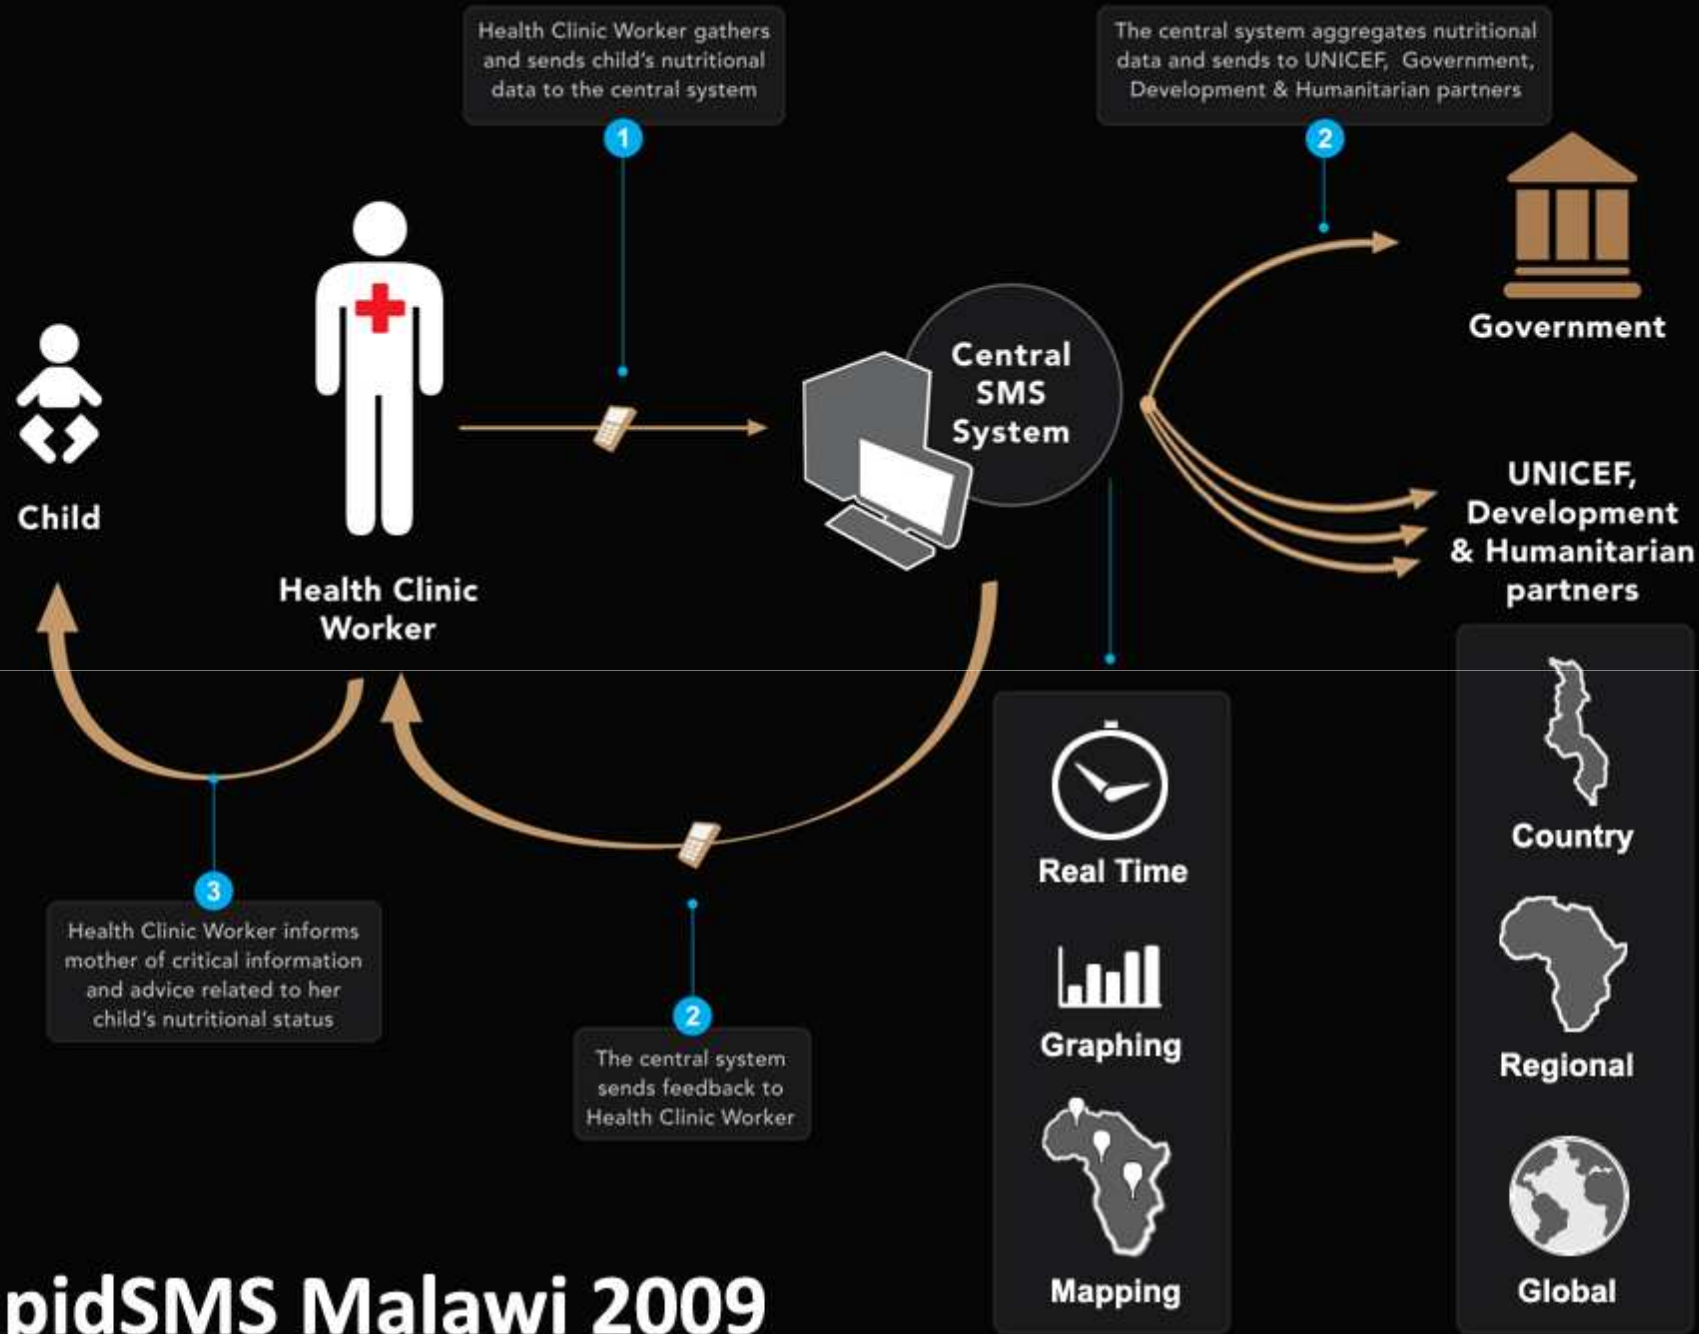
Health Clinic Worker gathers and sends child's nutritional data to the central system

1

The central system aggregates nutritional data and sends to UNICEF, Government, Development & Humanitarian partners

2

Government

Child

Health Clinic Worker

Central SMS System

UNICEF, Development & Humanitarian partners

3

Health Clinic Worker informs mother of critical information and advice related to her child's nutritional status

2

The central system sends feedback to Health Clinic Worker

Real Time

Graphing

Mapping

Country

Regional

Global

pidSMS Malawi 2009